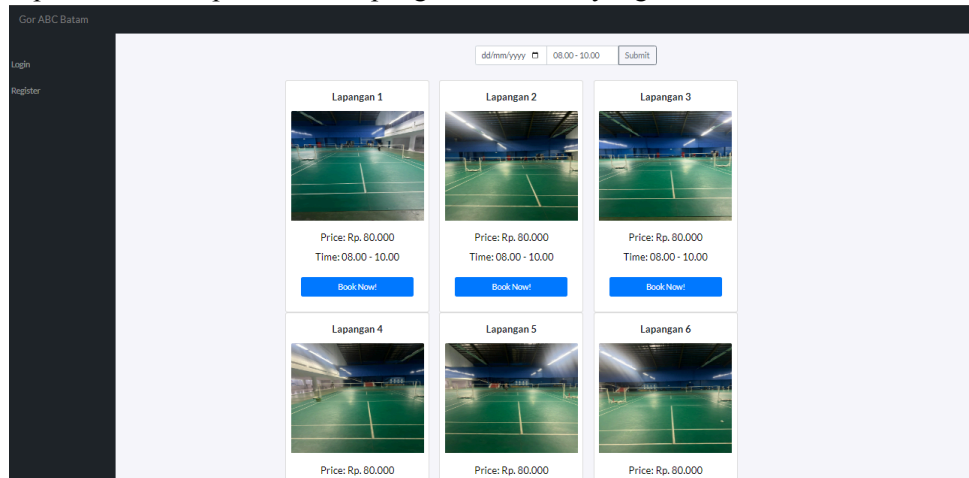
Gor ABC Batam

Login

Register

dd/mm/yyyy 08.00 - 10.00 Submit

Lapangan 1

Price: Rp. 80.000

Time: 08.00 - 10.00

Book Now!

Lapangan 2

Price: Rp. 80.000

Time: 08.00 - 10.00

Book Now!

Lapangan 3

Price: Rp. 80.000

Time: 08.00 - 10.00

Book Now!

Lapangan 4

Price: Rp. 80.000

Lapangan 5

Price: Rp. 80.000

Lapangan 6

Price: Rp. 80.000